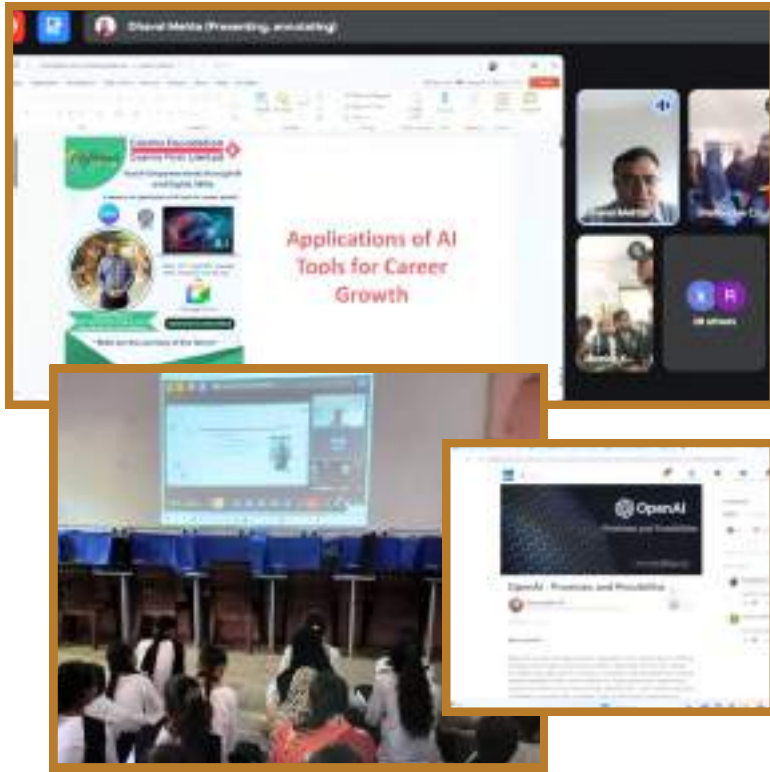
Dhaval Mehta (Presenting, annotating)

Applications of AI Tools for Career Growth

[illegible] Foundation
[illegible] Limited

Youth Empowerment through AI and Digital Skills

"Skills are the currency of the future"

28 others

OpenAI

OpenAI - Promises and Possibilities